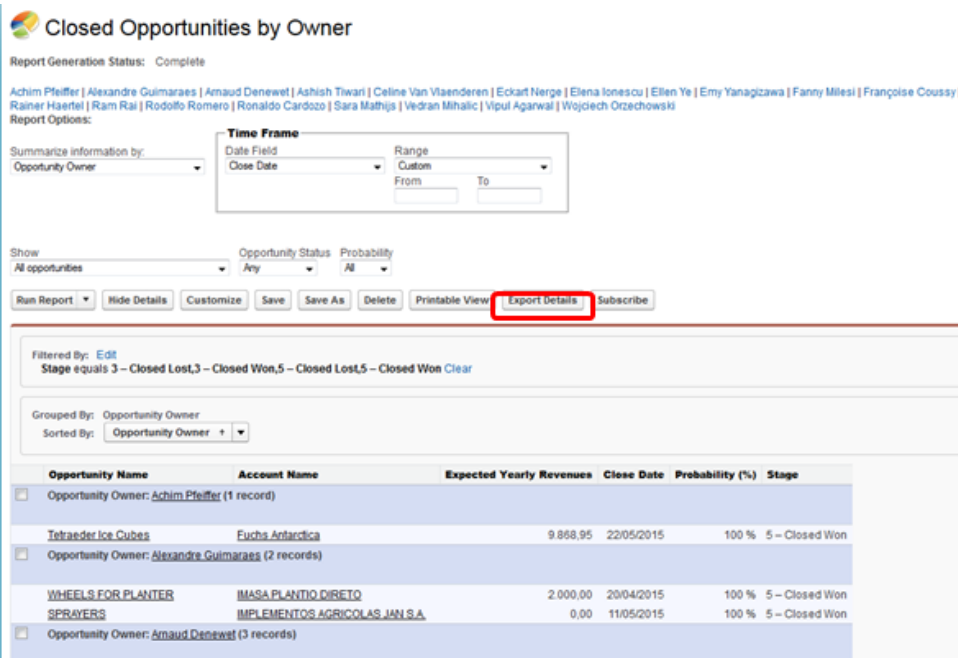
Closed Opportunities by Owner

Report Generation Status: Complete

Achim Pfeiffer | Alexandre Guimaraes | Arnaud Denewet | Ashish Tiwari | Celine Van Vlaenderen | Eckart Nerge | Elena Ionescu | Ellen Ye | Emy Yanagizawa | Fanny Milesi | Françoise Coussy | Rainer Haertel | Ram Rai | Rodolfo Romero | Ronaldo Cardozo | Sara Mathijs | Vedran Mihalic | Vipul Agarwal | Wojciech Orzechowski
Report Options:

Summarize information by:
Opportunity Owner

Time Frame
Date Field
Close Date
Range
Custom
From
To

Show
All opportunities
Opportunity Status
Any
Probability
All

Run Report | Hide Details | Customize | Save | Save As | Delete | Printable View | Export Details | Subscribe

Filtered By: Edit
Stage equals 3 – Closed Lost,3 – Closed Won,5 – Closed Lost,5 – Closed Won Clear

Grouped By: Opportunity Owner
Sorted By: Opportunity Owner

| Opportunity Name | Account Name | Expected Yearly Revenues | Close Date | Probability (%) | Stage |
|---|---|---|---|---|---|
| Opportunity Owner: Achim Pfeiffer (1 record) | | | | | |
| Tetraeder Ice Cubes | Fuchs Antarctica | 9.868,95 | 22/05/2015 | 100 % | 5 – Closed Won |
| Opportunity Owner: Alexandre Guimaraes (2 records) | | | | | |
| WHEELS FOR PLANTER | IMASA PLANTIO DIRETO | 2.000,00 | 20/04/2015 | 100 % | 5 – Closed Won |
| SPRAYERS | IMPLEMENTOS AGRICOLAS JAN S.A. | 0,00 | 11/05/2015 | 100 % | 5 – Closed Won |
| Opportunity Owner: Arnaud Denewet (3 records) | | | | | |